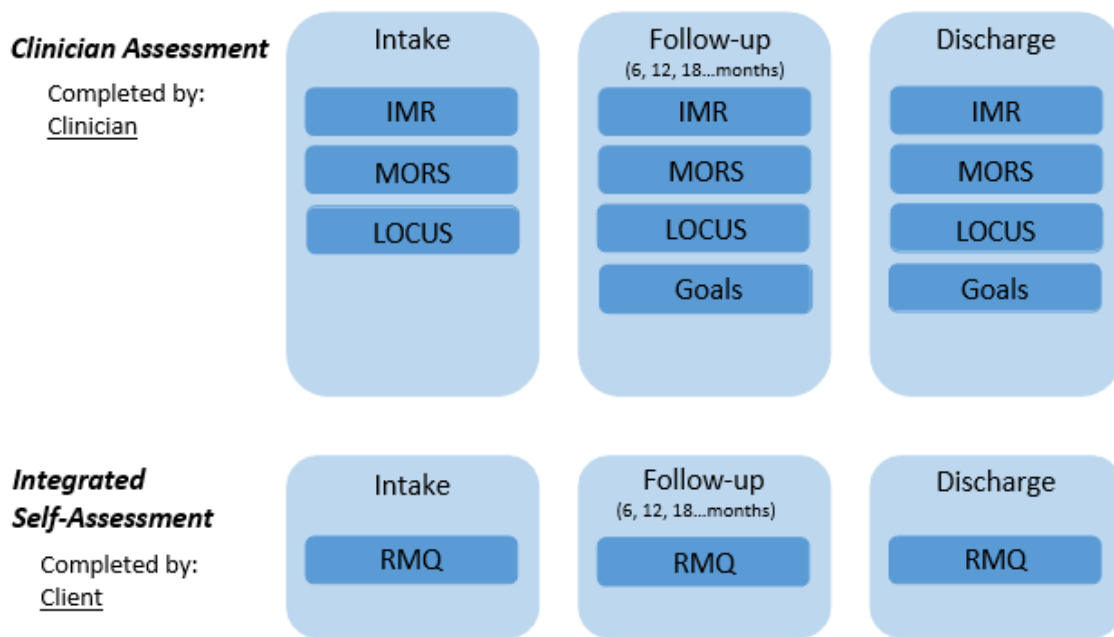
Clinician Assessment

Completed by:
Clinician

Intake

IMR

MORS

LOCUS

Follow-up
(6, 12, 18…months)

IMR

MORS

LOCUS

Goals

Discharge

IMR

MORS

LOCUS

Goals

Integrated Self-Assessment

Completed by:
Client

Intake

RMQ

Follow-up
(6, 12, 18…months)

RMQ

Discharge

RMQ